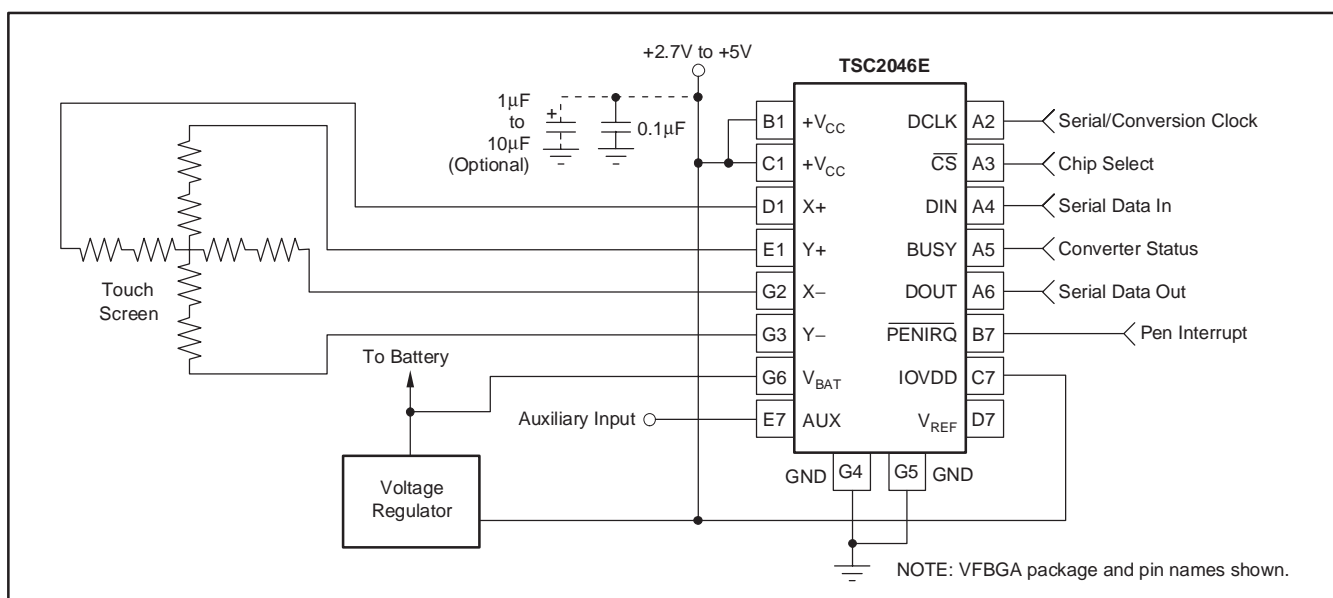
+2.7V to +5V

TSC2046E

1µF to 10µF (Optional)

0.1µF

Touch Screen

| | | | |
|---|---|---|---|
| B1 | $+V_{CC}$ | DCLK | A2 |
| C1 | $+V_{CC}$ | $\overline{CS}$ | A3 |
| D1 | X+ | DIN | A4 |
| E1 | Y+ | BUSY | A5 |
| G2 | X− | DOUT | A6 |
| G3 | Y− | $\overline{PENIRQ}$ | B7 |
| G6 | $V_{BAT}$ | IOVDD | C7 |
| E7 | AUX | $V_{REF}$ | D7 |

GND G4 G5 GND

Serial/Conversion Clock
Chip Select
Serial Data In
Converter Status
Serial Data Out
Pen Interrupt

To Battery

Auxiliary Input

Voltage Regulator

NOTE: VFBGA package and pin names shown.